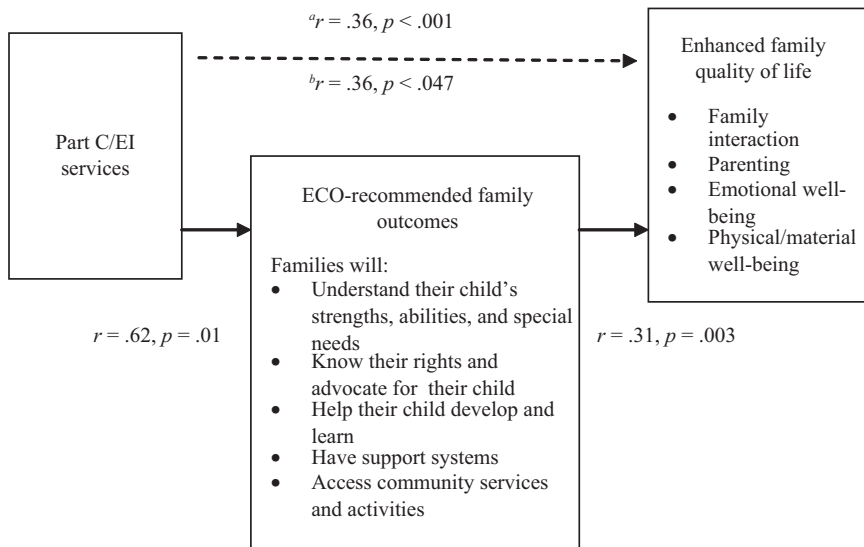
$^{a}r = .36, p < .001$

$^{b}r = .36, p < .047$

Part C/EI services

Enhanced family quality of life

- Family interaction
- Parenting
- Emotional well-being
- Physical/material well-being

ECO-recommended family outcomes

Families will:
- Understand their child's strengths, abilities, and special needs
- Know their rights and advocate for their child
- Help their child develop and learn
- Have support systems
- Access community services and activities

$r = .62, p = .01$

$r = .31, p = .003$